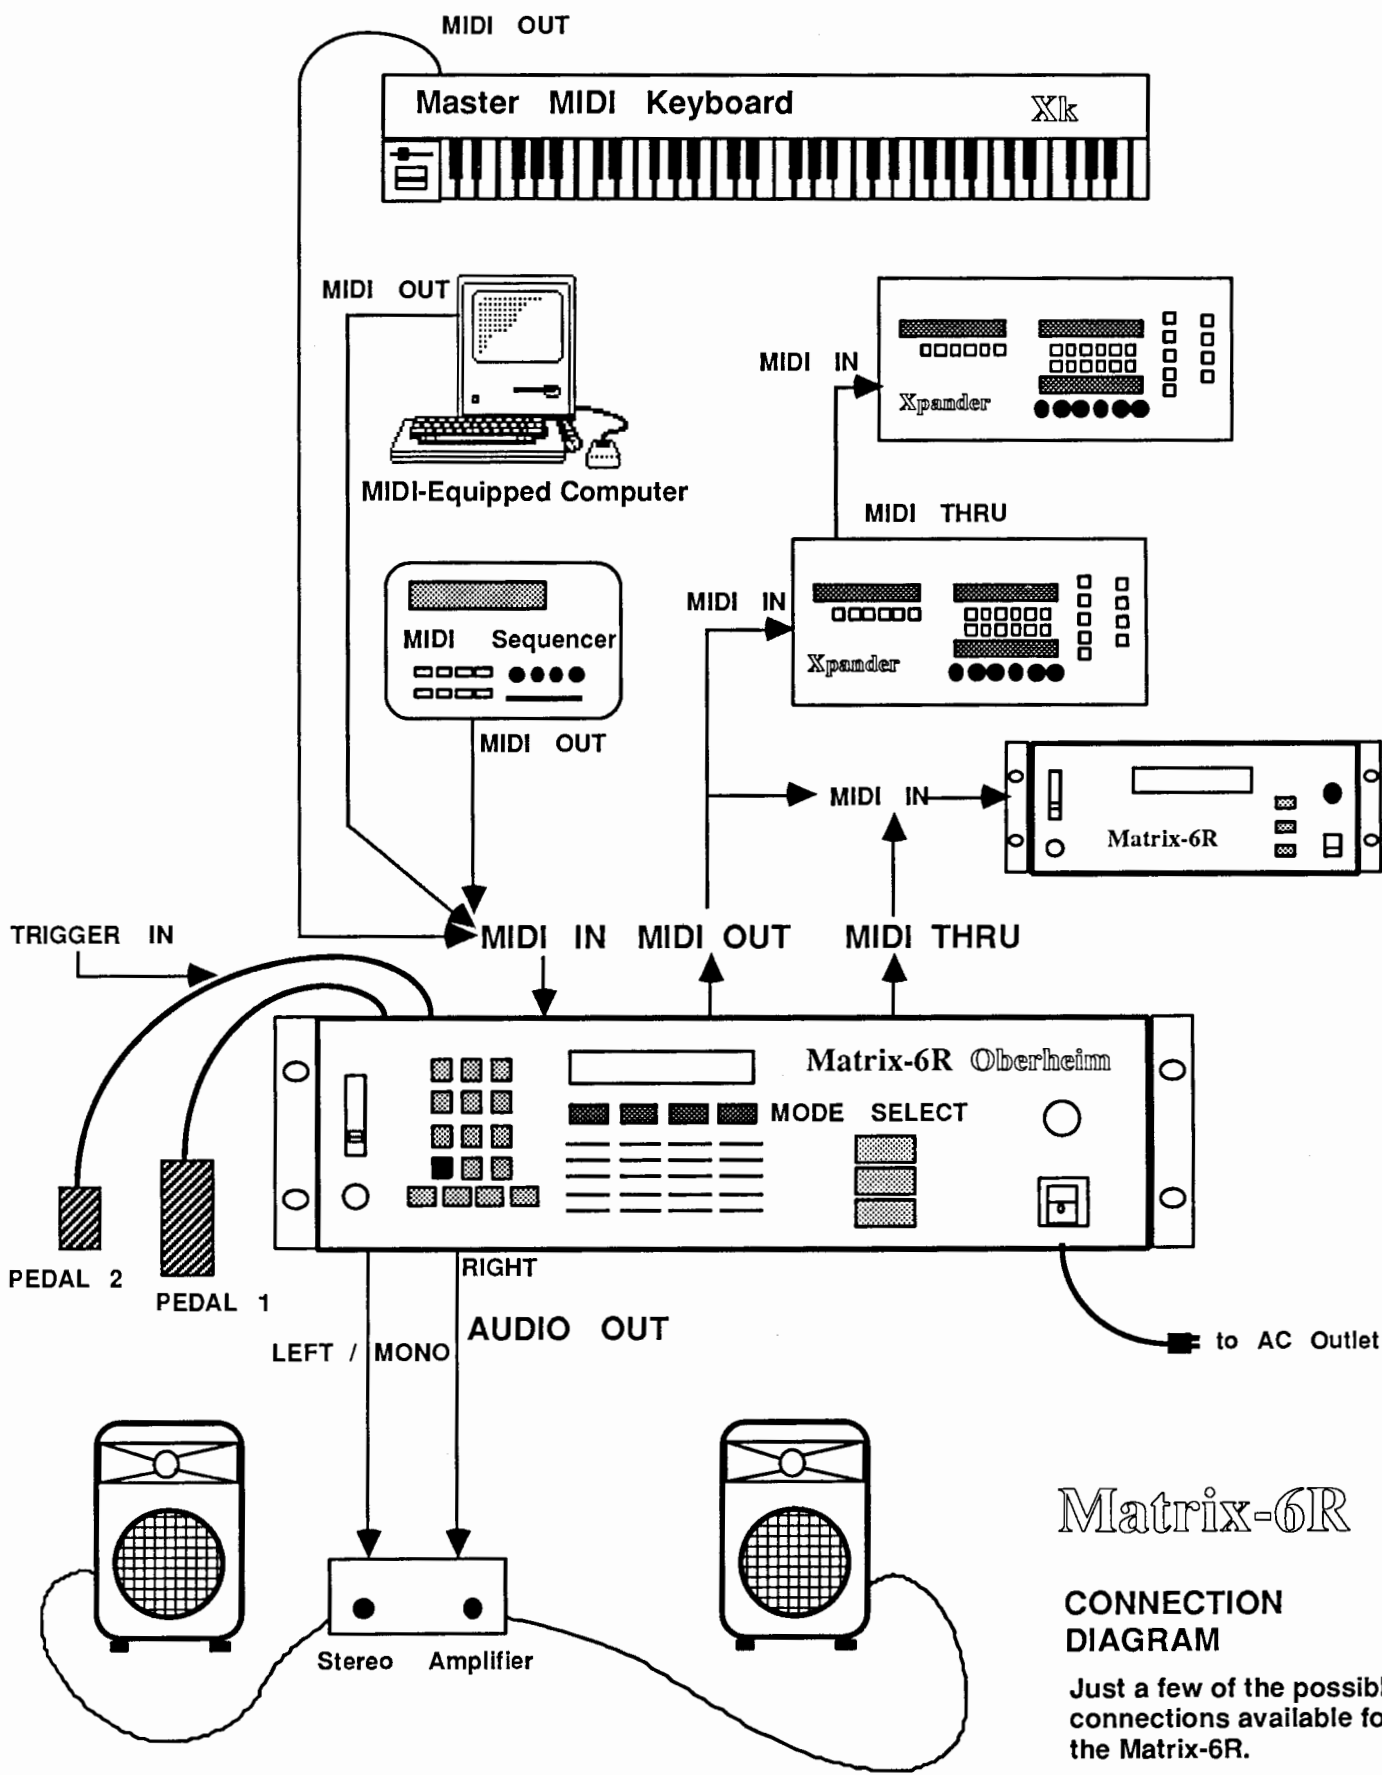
MIDI OUT

Master MIDI Keyboard

Xk

MIDI OUT

MIDI-Equipped Computer

MIDI IN

Xpander

MIDI THRU

MIDI IN

Xpander

MIDI Sequencer

MIDI OUT

MIDI IN

Matrix-6R

TRIGGER IN

MIDI IN MIDI OUT MIDI THRU

Matrix-6R Oberheim

MODE SELECT

PEDAL 2

PEDAL 1

RIGHT

AUDIO OUT

LEFT / MONO

to AC Outlet

Matrix-6R

CONNECTION DIAGRAM

Just a few of the possib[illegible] connections available fo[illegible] the Matrix-6R.

Stereo Amplifier